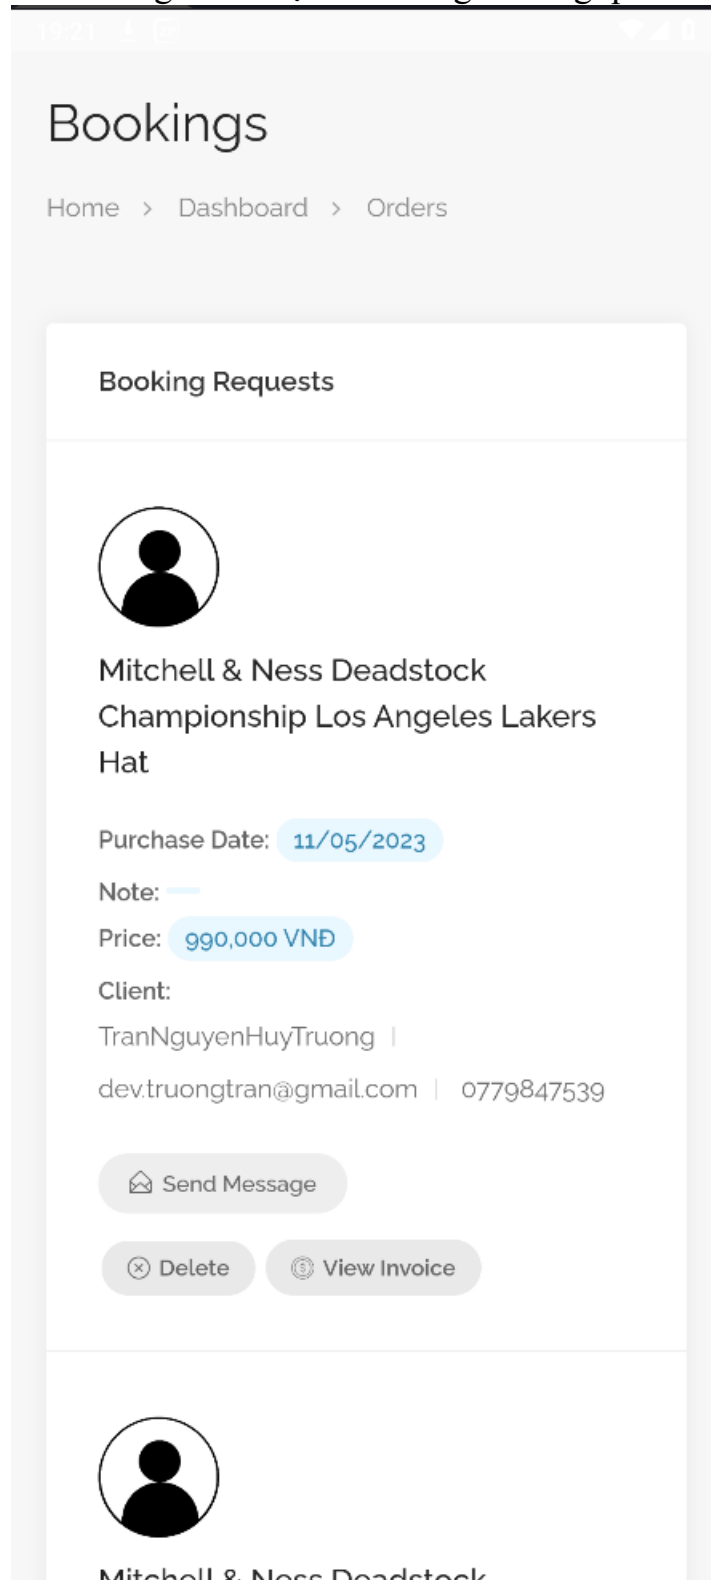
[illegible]

19:21

Bookings

Home › Dashboard › Orders

Booking Requests

Mitchell & Ness Deadstock Championship Los Angeles Lakers Hat

Purchase Date: 11/05/2023

Note:

Price: 990,000 VNĐ

Client:

TranNguyenHuyTruong |

dev.truongtran@gmail.com | 0779847539

Send Message

Delete

View Invoice

Mitchell & Ness Deadstock